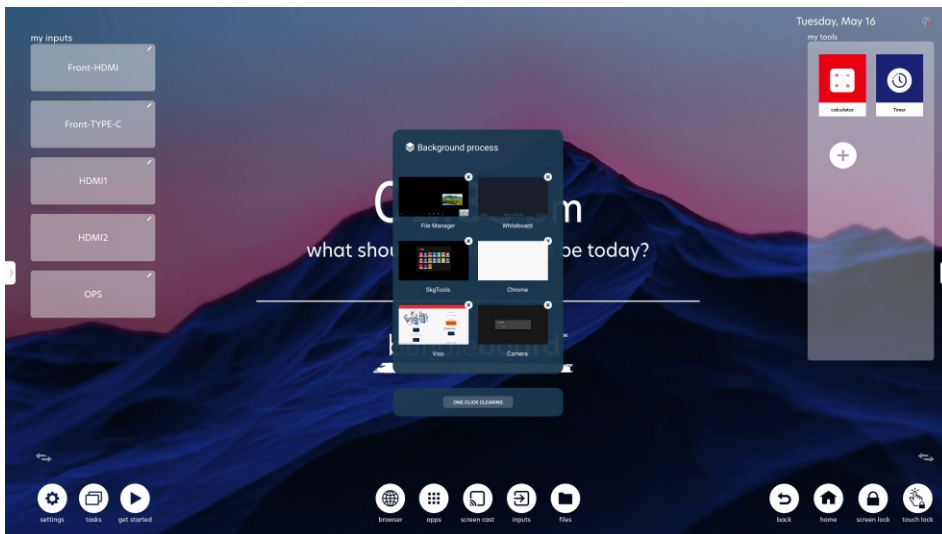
Tuesday, May 16

my inputs

Front-HDMI

Front-TYPE-C

HDMI1

HDMI2

OPS

my tools

calculator

Timer

Background process

File Manager

Whiteboard

SkgTools

Chrome

Viso

Camera

C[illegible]m

what shou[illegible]e today?

b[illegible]

ONE-CLICK CLEARING

settings

tasks

get started

browser

apps

screen cast

inputs

files

back

home

screen lock

touch lock